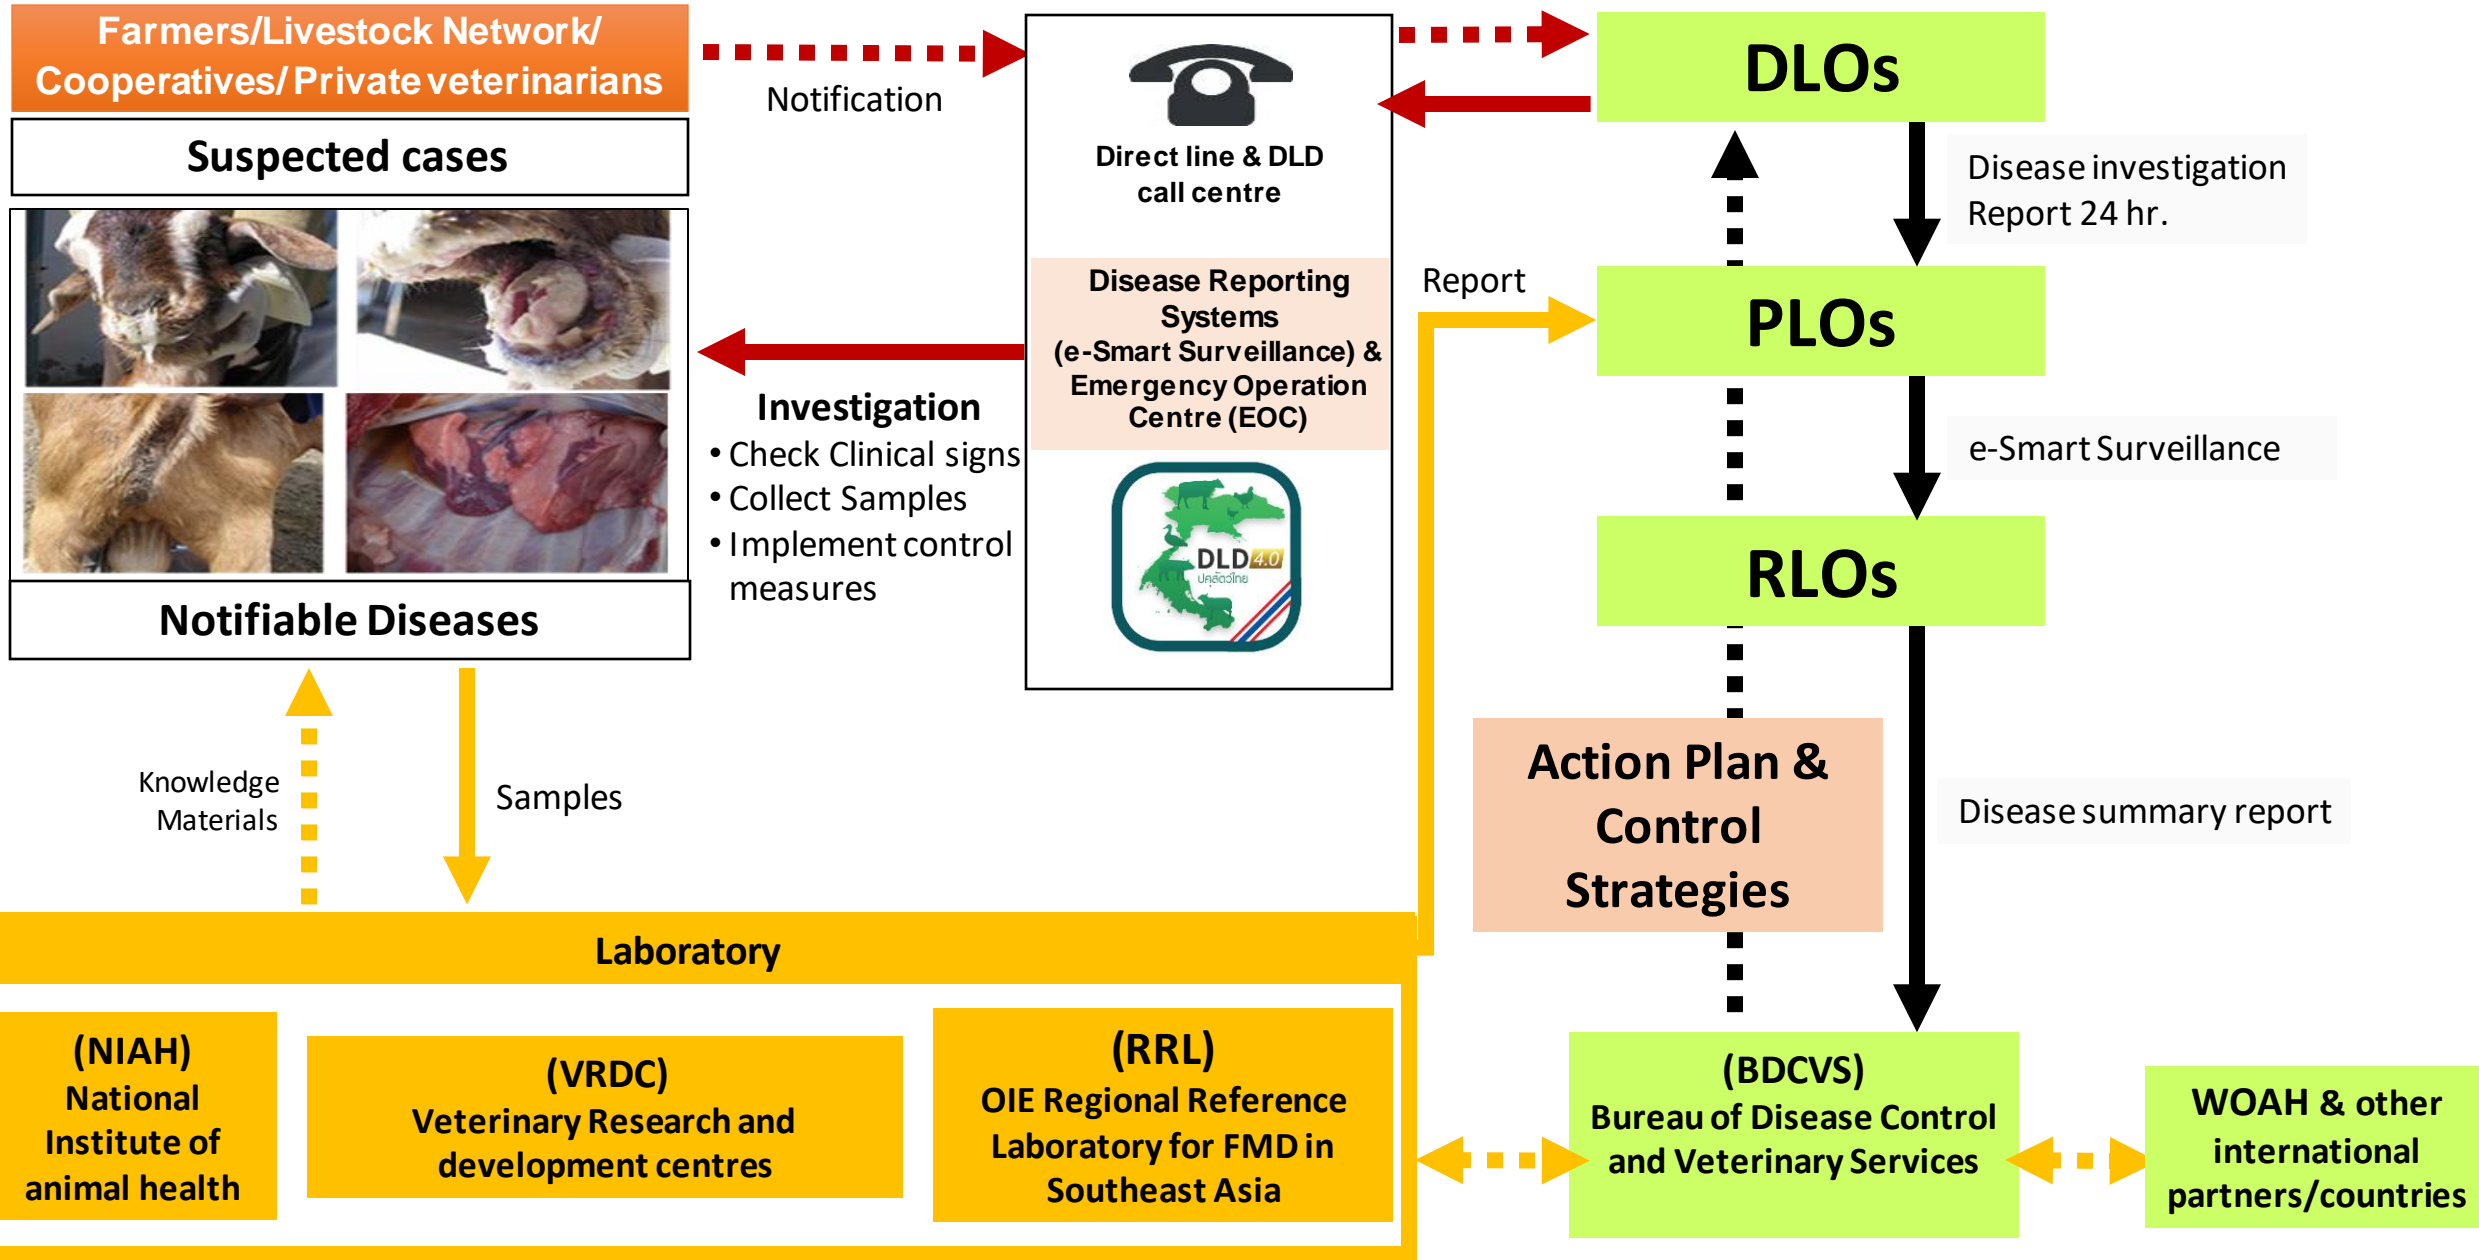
Farmers/Livestock Network/ Cooperatives/ Private veterinarians

Suspected cases

Notifiable Diseases

Notification

Direct line & DLD call centre

Disease Reporting Systems (e-Smart Surveillance) & Emergency Operation Centre (EOC)

DLD 4.0
ปศุสัตว์ไทย

Investigation
• Check Clinical signs
• Collect Samples
• Implement control measures

DLOs

Disease investigation Report 24 hr.

Report

PLOs

e-Smart Surveillance

RLOs

Action Plan & Control Strategies

Disease summary report

Knowledge Materials

Samples

Laboratory

(NIAH) National Institute of animal health

(VRDC) Veterinary Research and development centres

(RRL) OIE Regional Reference Laboratory for FMD in Southeast Asia

(BDCVS) Bureau of Disease Control and Veterinary Services

WOAH & other international partners/countries